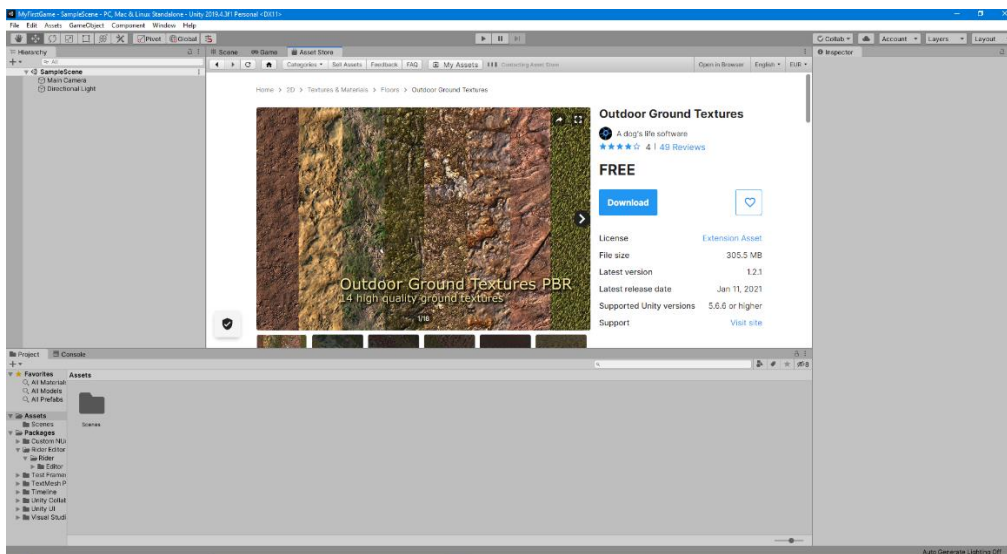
MyFirstGame - SampleScene - PC, Mac & Linux Standalone - Unity 2019.4.3f1 Personal <DX11>

File Edit Assets GameObject Component Window Help

Pivot Global

Collab Account Layers Layout

Hierarchy

All

SampleScene

Main Camera

Directional Light

Scene Game Asset Store

Categories Sell Assets Feedback FAQ My Assets Contacting Asset Store

Open in Browser English EUR

Inspector

Home > 3D > Textures & Materials > Floors > Outdoor Ground Textures

Outdoor Ground Textures PBR

14 high quality ground textures

1/16

Outdoor Ground Textures

A dog's life software

4 | 49 Reviews

FREE

Download

| License | Extension Asset |
|---|---|
| File size | 305.5 MB |
| Latest version | 1.2.1 |
| Latest release date | Jan 11, 2021 |
| Supported Unity versions | 5.6.6 or higher |
| Support | Visit site |

Project Console

Favorites

All Materials

All Models

All Prefabs

Assets

Scenes

Packages

Custom NU

Rider Editor

Rider

Editor

Test Framew

TextMesh P

Timeline

Unity Collab

Unity UI

Visual Studi

Assets

Scenes

Auto Generate Lighting Off